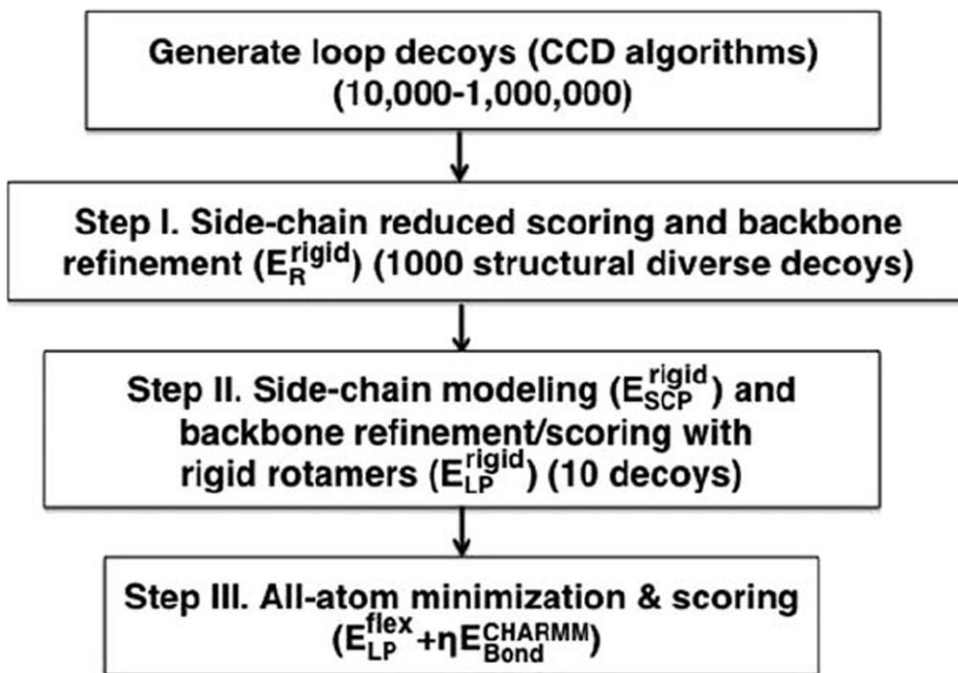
Generate loop decoys (CCD algorithms) (10,000-1,000,000)

Step I. Side-chain reduced scoring and backbone refinement ($E_R^{rigid}$) (1000 structural diverse decoys)

Step II. Side-chain modeling ($E_{SCP}^{rigid}$) and backbone refinement/scoring with rigid rotamers ($E_{LP}^{rigid}$) (10 decoys)

Step III. All-atom minimization & scoring ($E_{LP}^{flex}+\eta E_{Bond}^{CHARMM}$)